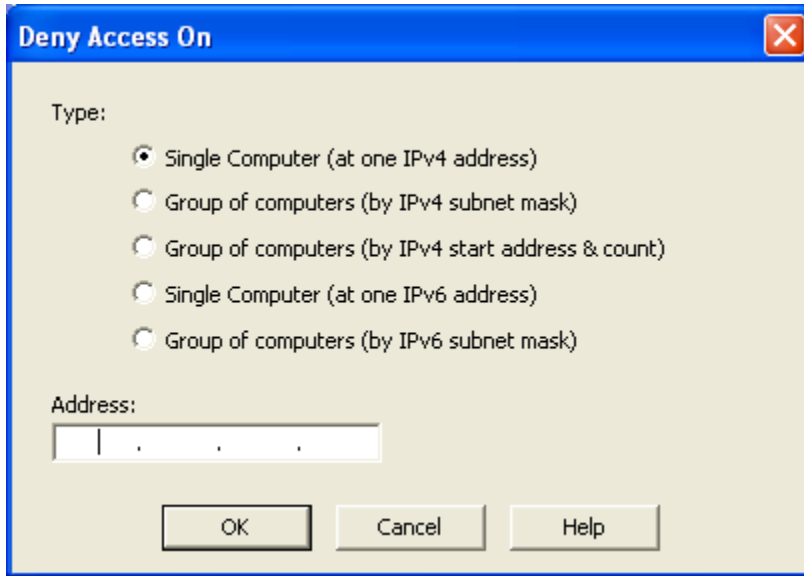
Deny Access On

Type:

Single Computer (at one IPv4 address)

Group of computers (by IPv4 subnet mask)

Group of computers (by IPv4 start address & count)

Single Computer (at one IPv6 address)

Group of computers (by IPv6 subnet mask)

Address:

. . .

OK

Cancel

Help